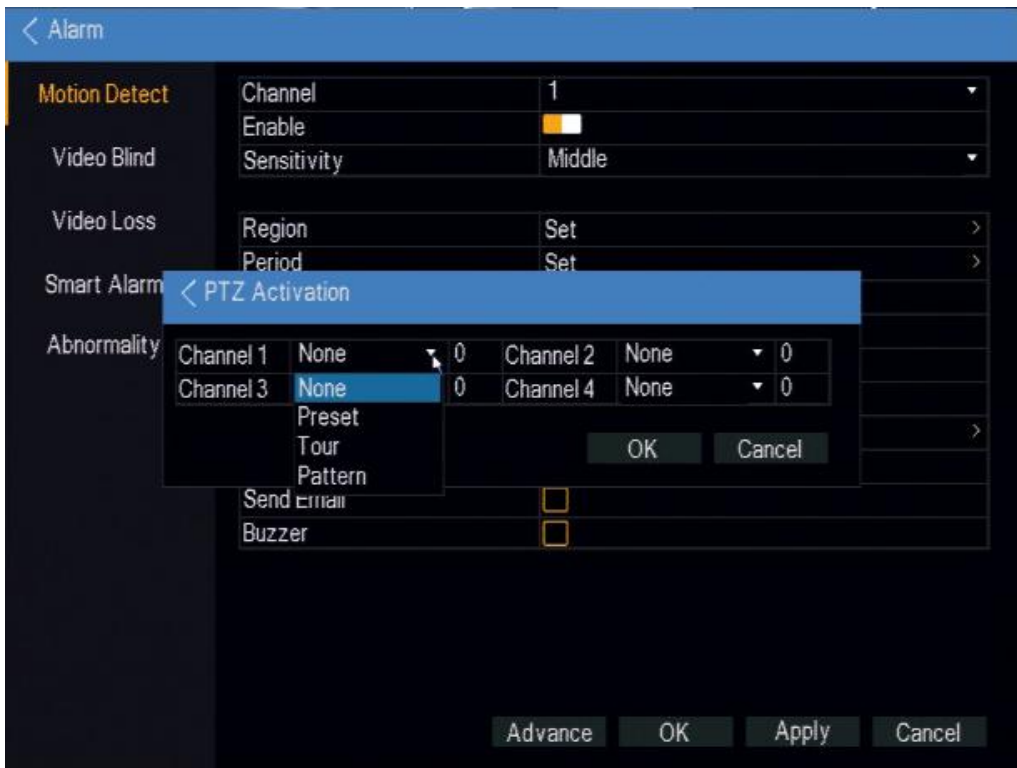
< Alarm

Motion Detect
Video Blind
Video Loss
Smart Alarm
Abnormality

| Channel | 1 |
|---|---|
| Enable | |
| Sensitivity | Middle |

| Region | Set |
|---|---|
| Period | Set |

< PTZ Activation

| Channel 1 | None | 0 | Channel 2 | None | 0 |
|---|---|---|---|---|---|
| Channel 3 | None | 0 | Channel 4 | None | 0 |

None
Preset
Tour
Pattern

OK Cancel

Send Email
Buzzer

Advance OK Apply Cancel